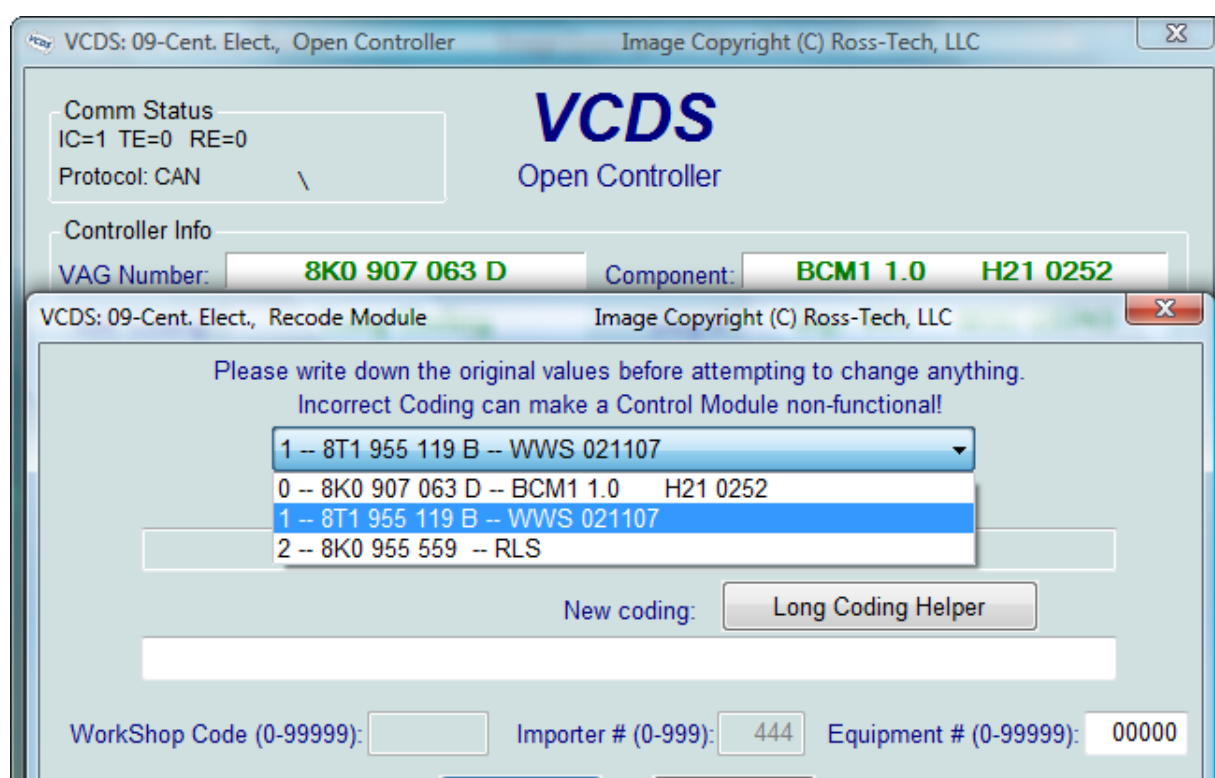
VCDS: 09-Cent. Elect., Open Controller Image Copyright (C) Ross-Tech, LLC

Comm Status
IC=1 TE=0 RE=0
Protocol: CAN \

VCDS
Open Controller

Controller Info
VAG Number: 8K0 907 063 D
Component: BCM1 1.0 H21 0252

VCDS: 09-Cent. Elect., Recode Module Image Copyright (C) Ross-Tech, LLC

Please write down the original values before attempting to change anything.
Incorrect Coding can make a Control Module non-functional!

1 -- 8T1 955 119 B -- WWS 021107
0 -- 8K0 907 063 D -- BCM1 1.0 H21 0252
1 -- 8T1 955 119 B -- WWS 021107
2 -- 8K0 955 559 -- RLS

New coding:
Long Coding Helper

WorkShop Code (0-99999):
Importer # (0-999): 444
Equipment # (0-99999): 00000